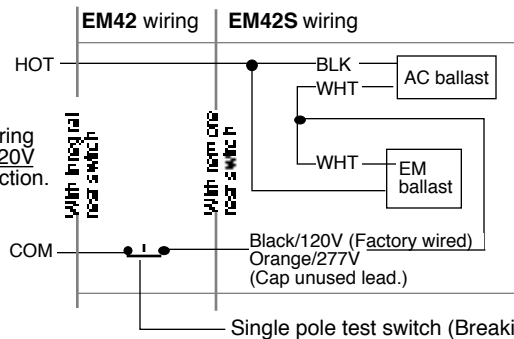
EM42 wiring
EM42S wiring

HOT
BLK
AC ballast
WHT
WHT
EM ballast

ring
20V
ction.

With integral rear switch

With remote rear switch

COM
Black/120V (Factory wired)
Orange/277V
(Cap unused lead.)

Single pole test switch (Breaki